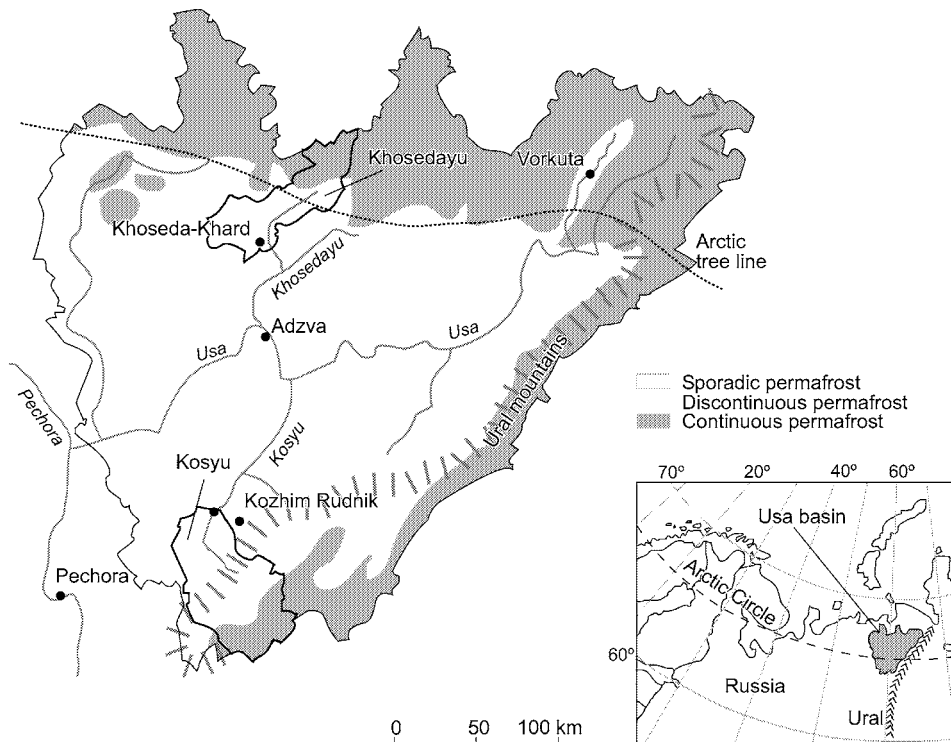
Khosedayu
Vorkuta
Khoseda-Khard
Arctic tree line
Khosedayu
Adzva
Usa
Usa
Ural mountains
Pechora
Kosyu
Kosyu
Kozhim Rudnik
Pechora

Sporadic permafrost
Discontinuous permafrost
Continuous permafrost

70°
20°
40°
60°
Usa basin
Arctic Circle
60°
Russia
Ural

0
50
100 km